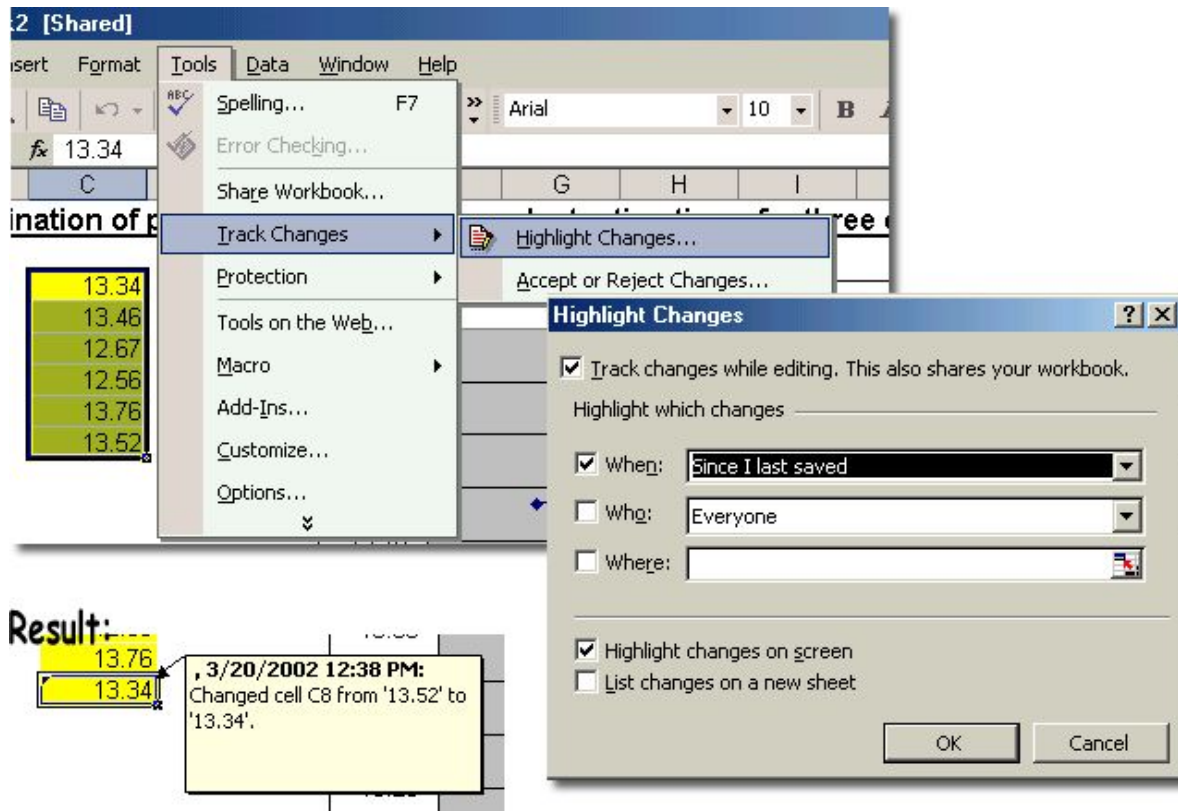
2 [Shared]

nsert Format Tools Data Window Help

Arial 10 B

$f_x$ 13.34

C G H I

ination of p ree

13.34
13.46
12.67
12.56
13.76
13.52

Spelling... F7
Error Checking...
Share Workbook...
Track Changes
Protection
Tools on the Web...
Macro
Add-Ins...
Customize...
Options...

Highlight Changes...
Accept or Reject Changes...

Highlight Changes ? X

Track changes while editing. This also shares your workbook.

Highlight which changes

When: Since I last saved
Who: Everyone
Where:

Highlight changes on screen
List changes on a new sheet

OK Cancel

Result:

13.76
13.34

, 3/20/2002 12:38 PM:
Changed cell C8 from '13.52' to '13.34'.